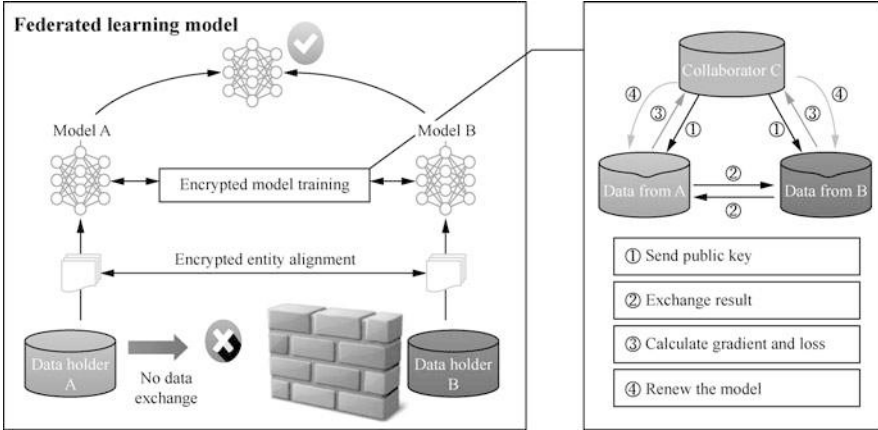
Federated learning model

Model A

Model B

Encrypted model training

Encrypted entity alignment

Data holder A

No data exchange

Data holder B

Collaborator C

④

③

①

①

③

④

Data from A

②

②

Data from B

① Send public key

② Exchange result

③ Calculate gradient and loss

④ Renew the model